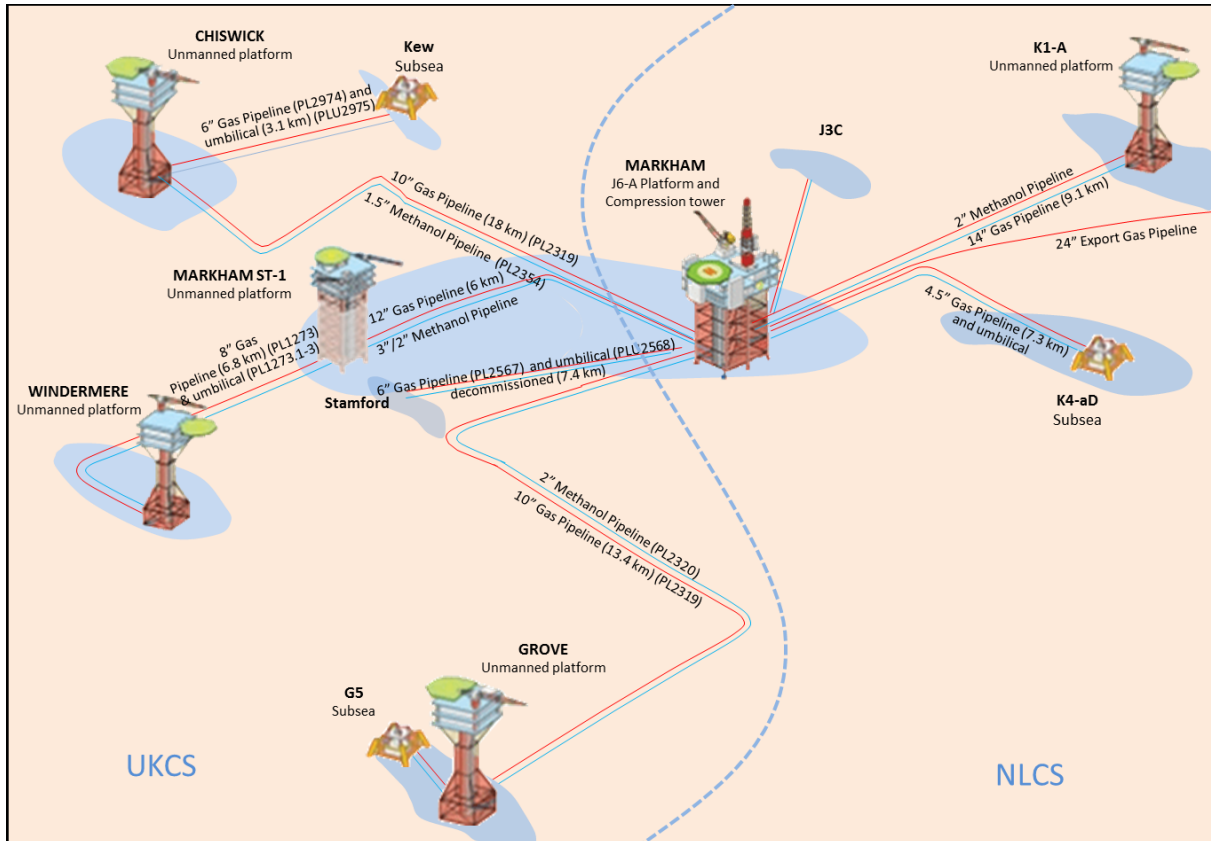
CHISWICK
Unmanned platform

Kew
Subsea

6" Gas Pipeline (PL2974) and umbilical (3.1 km) (PLU2975)

K1-A
Unmanned platform

J3C

MARKHAM
J6-A Platform and Compression tower

10" Gas Pipeline (18 km) (PL2319)
1.5" Methanol Pipeline (PL2354)

2" Methanol Pipeline
14" Gas Pipeline (9.1 km)
24" Export Gas Pipeline

MARKHAM ST-1
Unmanned platform

12" Gas Pipeline (6 km)
3"/2" Methanol Pipeline

4.5" Gas Pipeline (7.3 km) and umbilical

8" Gas Pipeline (6.8 km) (PL1273) & umbilical (PL1273.1-3)

6" Gas Pipeline (PL2567) and umbilical (PLU2568) decommissioned (7.4 km)

WINDERMERE
Unmanned platform

Stamford

K4-aD
Subsea

2" Methanol Pipeline (PL2320)
10" Gas Pipeline (13.4 km) (PL2319)

GROVE
Unmanned platform

G5
Subsea

UKCS

NLCS